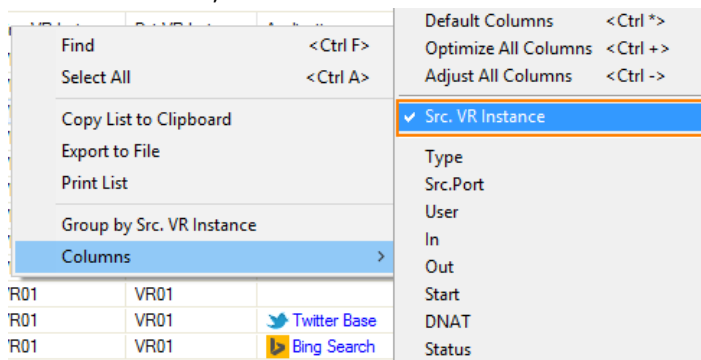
Find <Ctrl F>
Select All <Ctrl A>
Copy List to Clipboard
Export to File
Print List
Group by Src. VR Instance
Columns

Default Columns <Ctrl *>
Optimize All Columns <Ctrl +>
Adjust All Columns <Ctrl ->
✔ Src. VR Instance
Type
Src.Port
User
In
Out
Start
DNAT
Status

| 'R01 | VR01 | |
|---|---|---|
| 'R01 | VR01 | Twitter Base |
| 'R01 | VR01 | Bing Search |